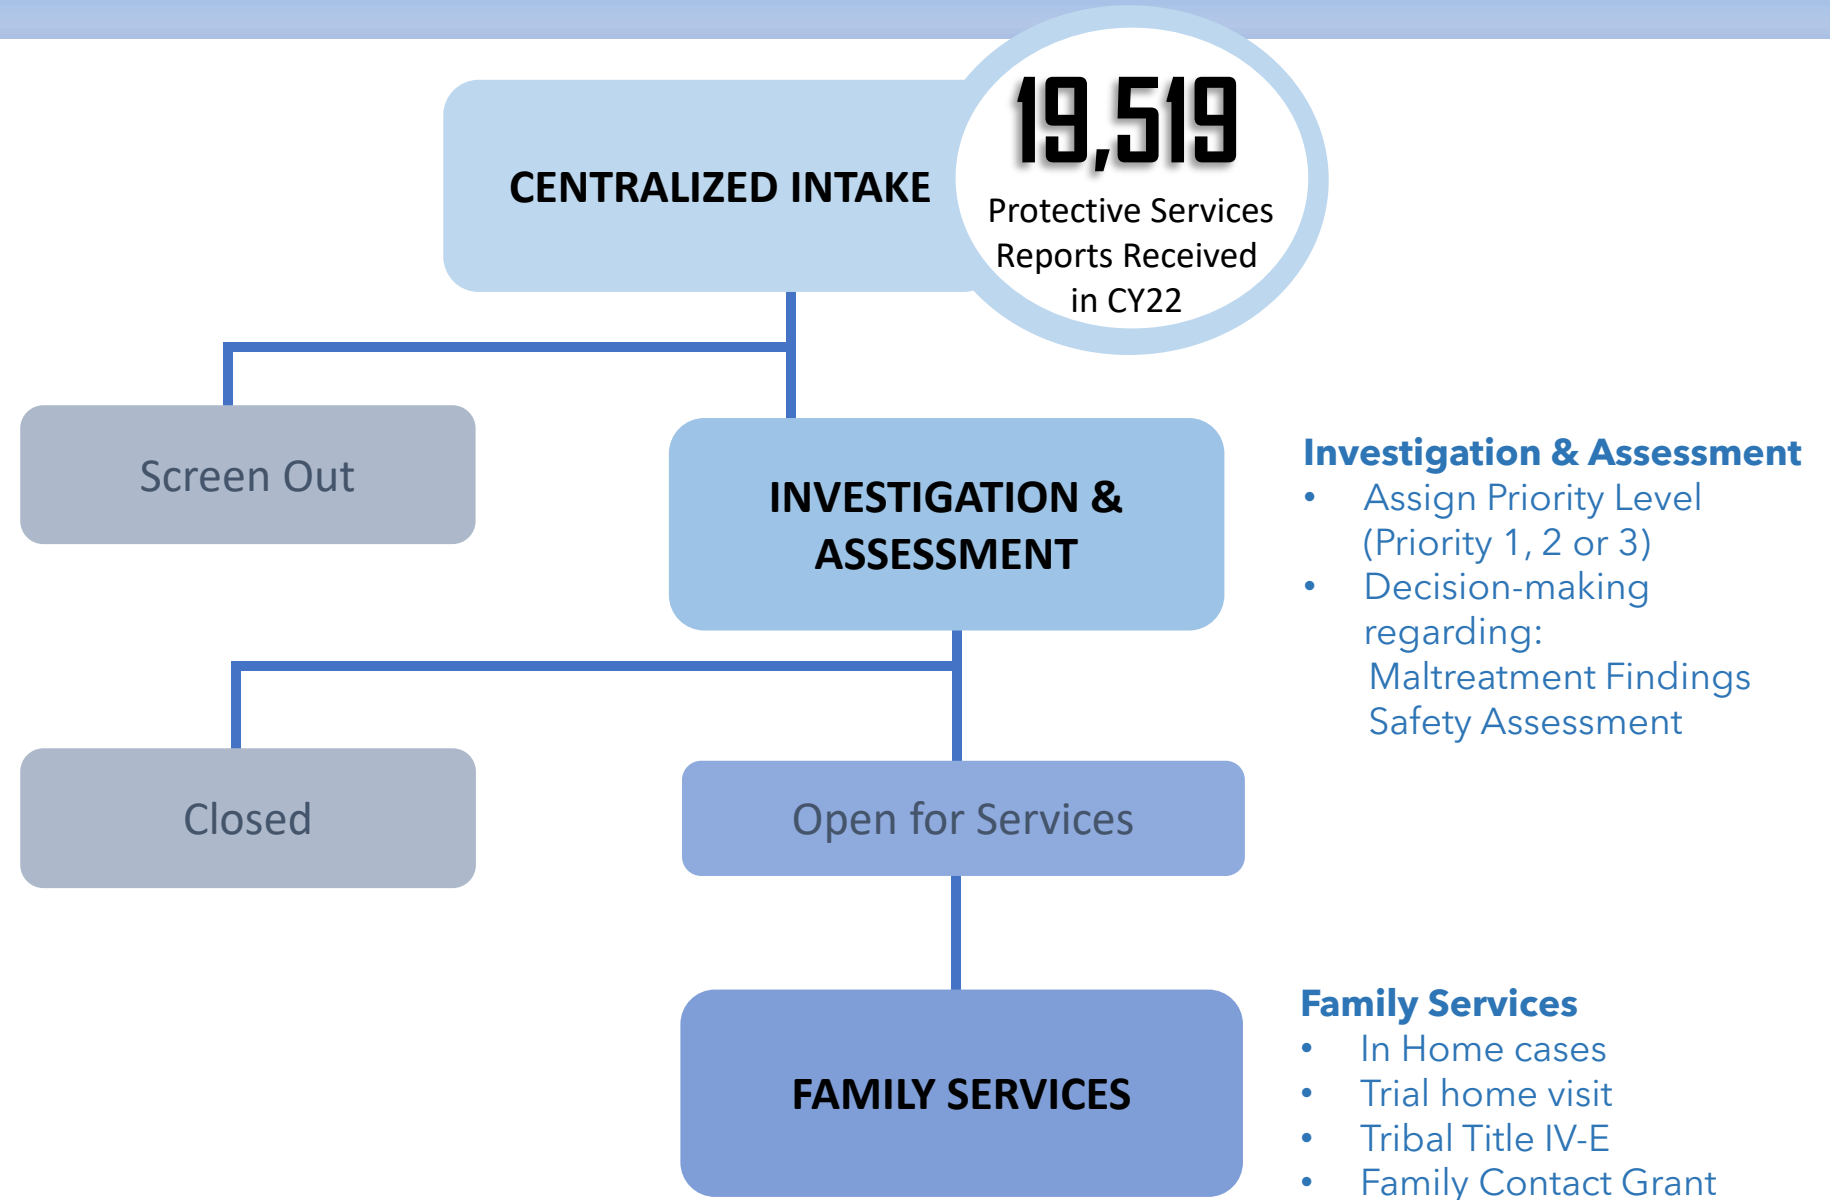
CENTRALIZED INTAKE

19,519
Protective Services Reports Received in CY22

Screen Out

INVESTIGATION & ASSESSMENT

Investigation & Assessment
• Assign Priority Level (Priority 1, 2 or 3)
• Decision-making regarding:
Maltreatment Findings
Safety Assessment

Closed

Open for Services

FAMILY SERVICES

Family Services
• In Home cases
• Trial home visit
• Tribal Title IV-E
• Family Contact Grant